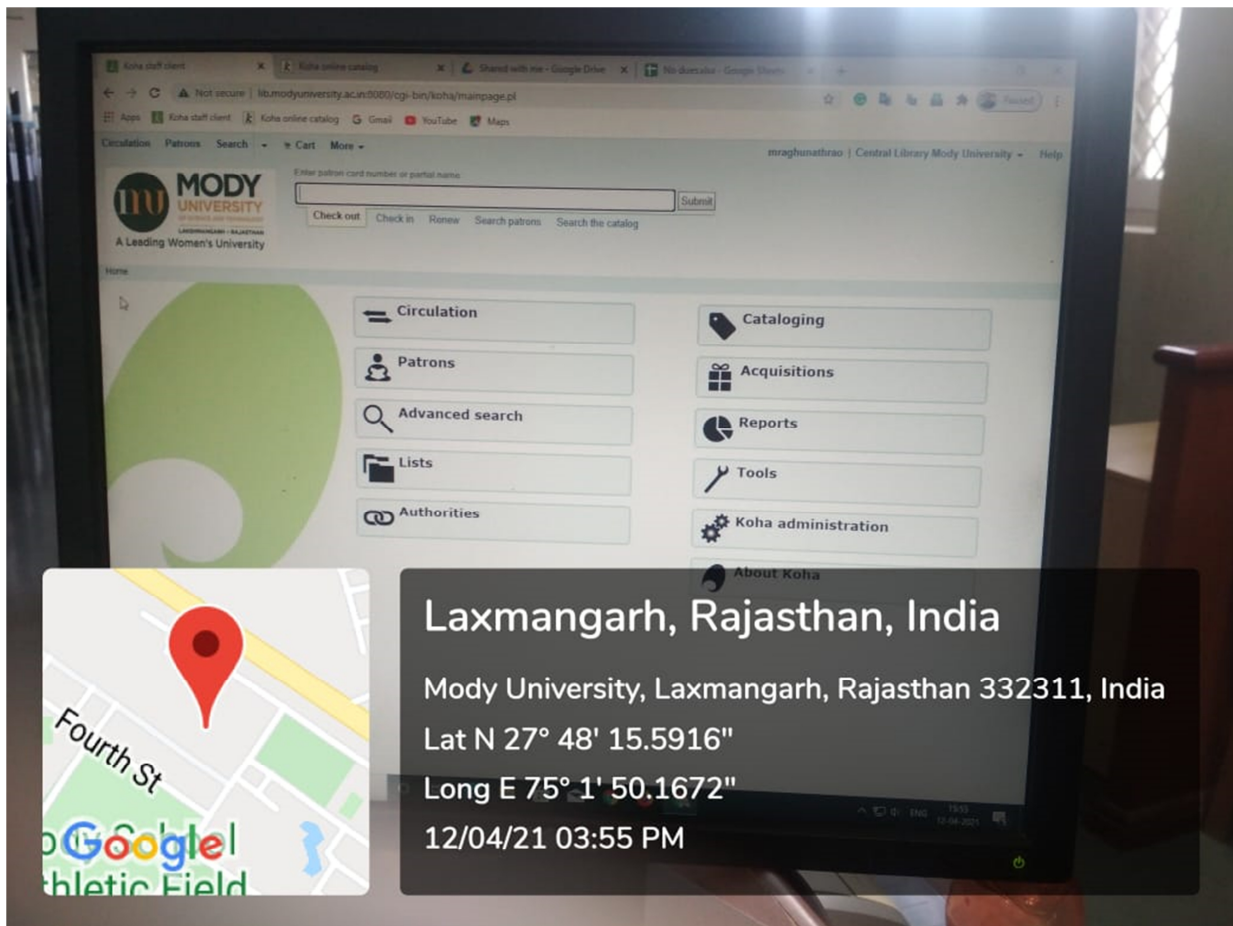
Koha staff client | Koha online catalog | Shared with me - Google Drive | No duesalor - Google Sheets

Not secure | lib.modyuniversity.ac.in:8080/cgi-bin/koha/mainpage.pl

Paused

Apps | Koha staff client | Koha online catalog | Gmail | YouTube | Maps

Circulation Patrons Search Cart More

mraghunathrao | Central Library Mody University | Help

MODY UNIVERSITY OF SCIENCE AND TECHNOLOGY LAKSHMANGARH - RAJASTHAN

A Leading Women's University

Enter patron card number or partial name:

Submit

Check out Check in Renew Search patrons Search the catalog

Home

Circulation

Patrons

Advanced search

Lists

Authorities

Cataloging

Acquisitions

Reports

Tools

Koha administration

About Koha

ENG

Fourth St

Google

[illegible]thletic Field

Laxmangarh, Rajasthan, India

Mody University, Laxmangarh, Rajasthan 332311, India

Lat N 27° 48' 15.5916"

Long E 75° 1' 50.1672"

12/04/21 03:55 PM